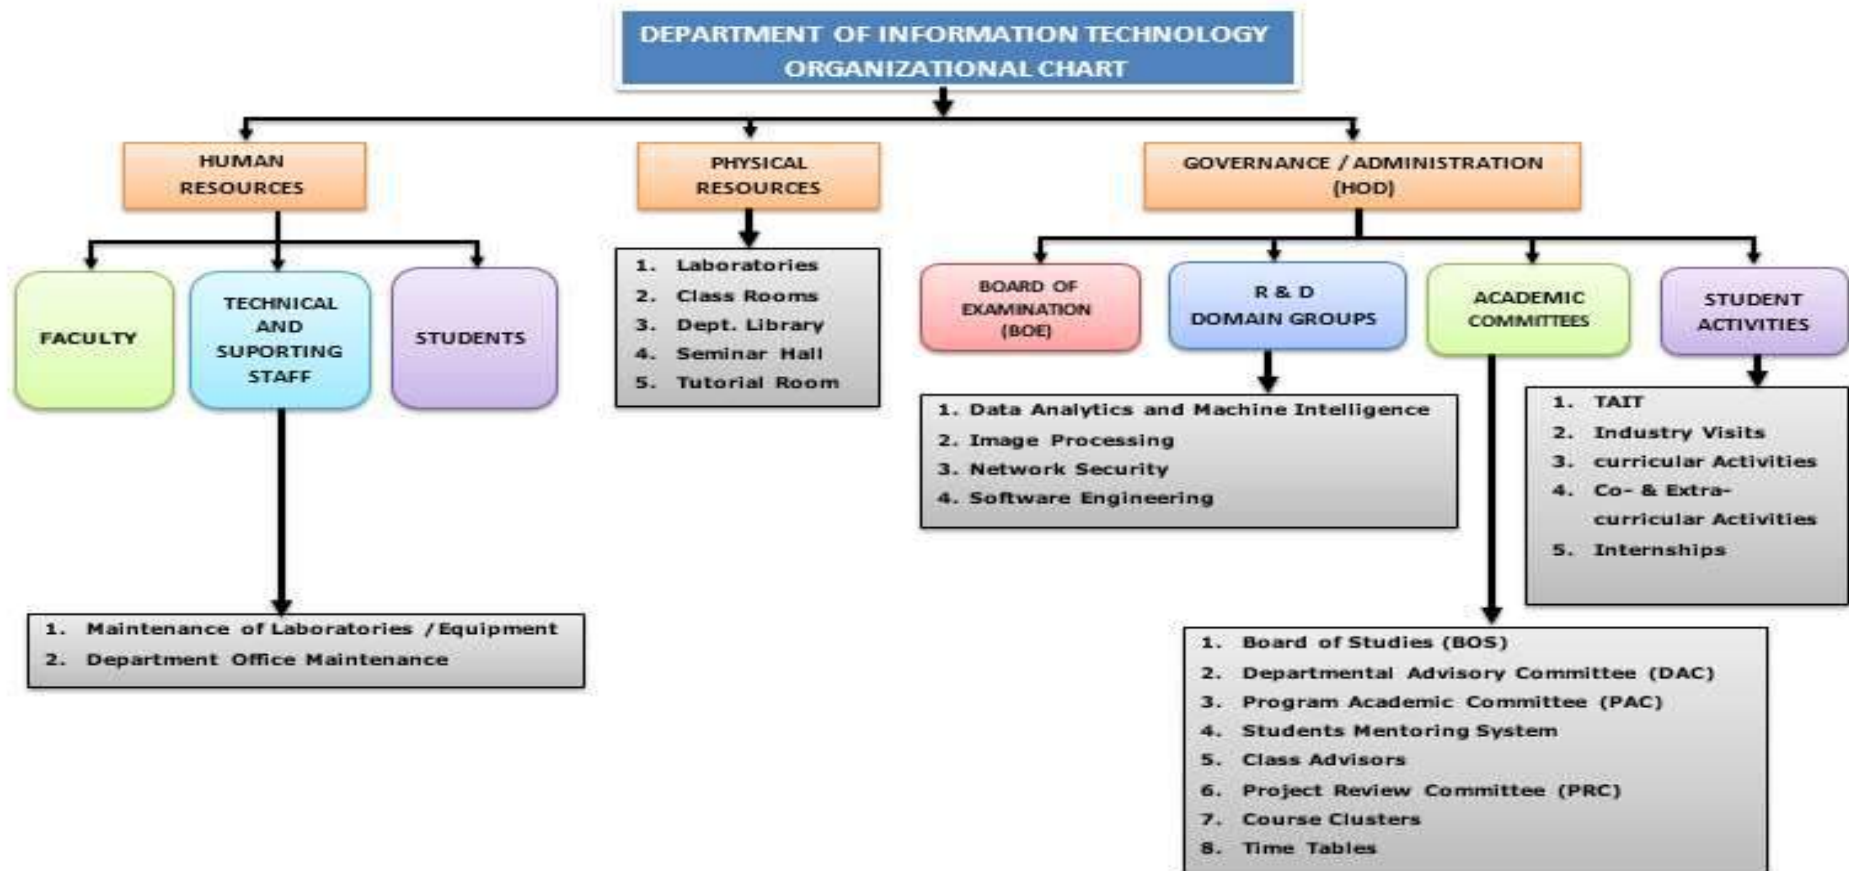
DEPARTMENT OF INFORMATION TECHNOLOGY ORGANIZATIONAL CHART

HUMAN RESOURCES

PHYSICAL RESOURCES

GOVERNANCE / ADMINISTRATION (HOD)

FACULTY

TECHNICAL AND SUPORTING STAFF

STUDENTS

1. Laboratories
2. Class Rooms
3. Dept. Library
4. Seminar Hall
5. Tutorial Room

BOARD OF EXAMINATION (BOE)

R & D DOMAIN GROUPS

ACADEMIC COMMITTEES

STUDENT ACTIVITIES

1. Data Analytics and Machine Intelligence
2. Image Processing
3. Network Security
4. Software Engineering

1. TAIT
2. Industry Visits
3. curricular Activities
4. Co- & Extra-curricular Activities
5. Internships

1. Maintenance of Laboratories / Equipment
2. Department Office Maintenance

1. Board of Studies (BOS)
2. Departmental Advisory Committee (DAC)
3. Program Academic Committee (PAC)
4. Students Mentoring System
5. Class Advisors
6. Project Review Committee (PRC)
7. Course Clusters
8. Time Tables